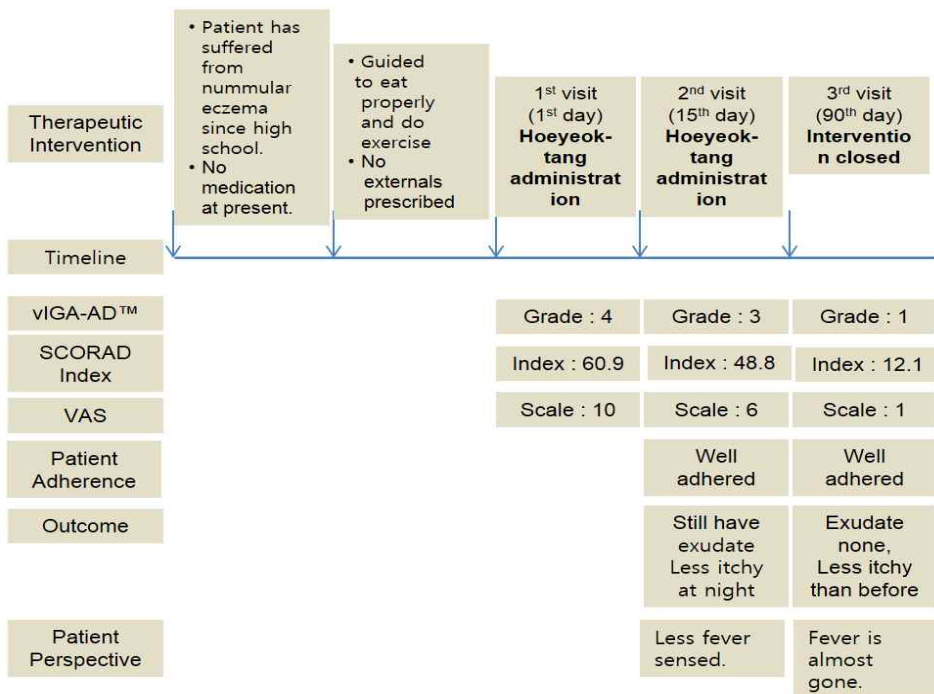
Therapeutic Intervention

• Patient has suffered from nummular eczema since high school.
• No medication at present.

• Guided to eat properly and do exercise
• No externals prescribed

1$^{st}$ visit (1$^{st}$ day) **Hoeyeok-tang administration**

2$^{nd}$ visit (15$^{th}$ day) **Hoeyeok-tang administration**

3$^{rd}$ visit (90$^{th}$ day) **Intervention closed**

Timeline

| | 1$^{st}$ visit | 2$^{nd}$ visit | 3$^{rd}$ visit |
|---|---|---|---|
| vIGA-AD™ | Grade : 4 | Grade : 3 | Grade : 1 |
| SCORAD Index | Index : 60.9 | Index : 48.8 | Index : 12.1 |
| VAS | Scale : 10 | Scale : 6 | Scale : 1 |
| Patient Adherence | | Well adhered | Well adhered |
| Outcome | | Still have exudate Less itchy at night | Exudate none, Less itchy than before |
| Patient Perspective | | Less fever sensed. | Fever is almost gone. |